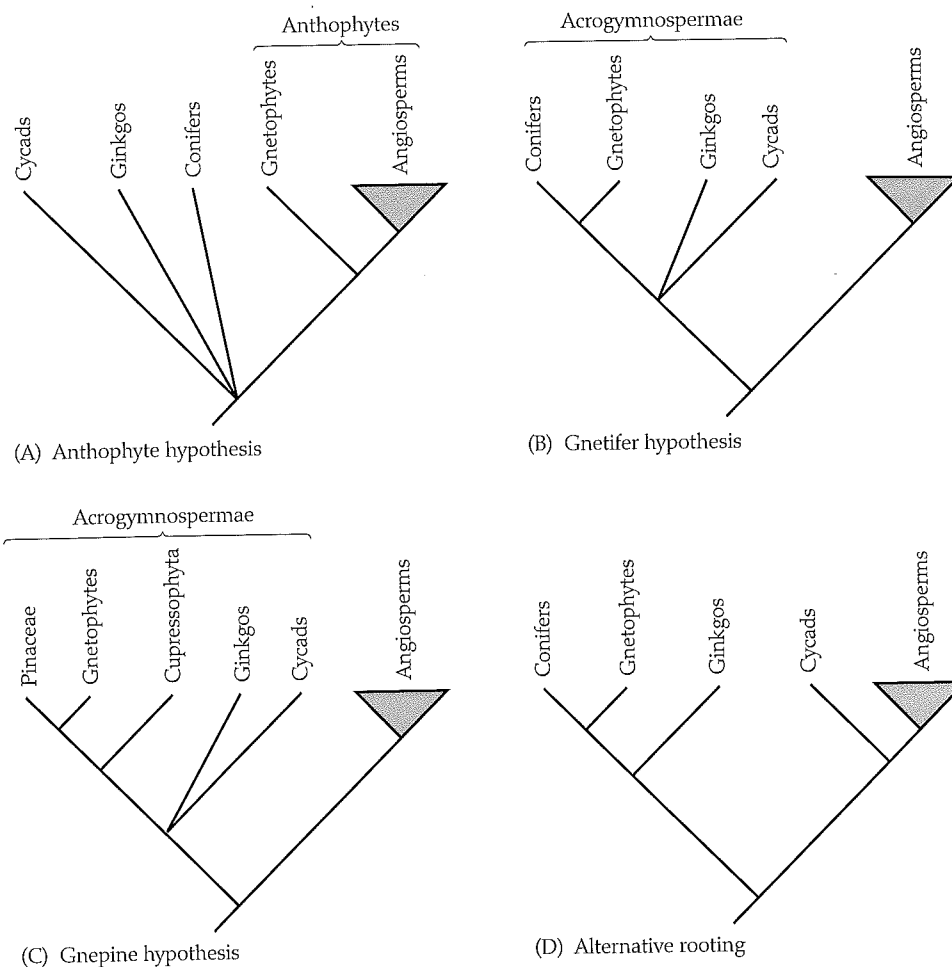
Anthophytes

Cycads

Ginkgos

Conifers

Gnetophytes

Angiosperms

(A) Anthophyte hypothesis

Acrogymnospermae

Conifers

Gnetophytes

Ginkgos

Cycads

Angiosperms

(B) Gnetifer hypothesis

Acrogymnospermae

Pinaceae

Gnetophytes

Cupressophyta

Ginkgos

Cycads

Angiosperms

(C) Gnepine hypothesis

Conifers

Gnetophytes

Ginkgos

Cycads

Angiosperms

(D) Alternative rooting